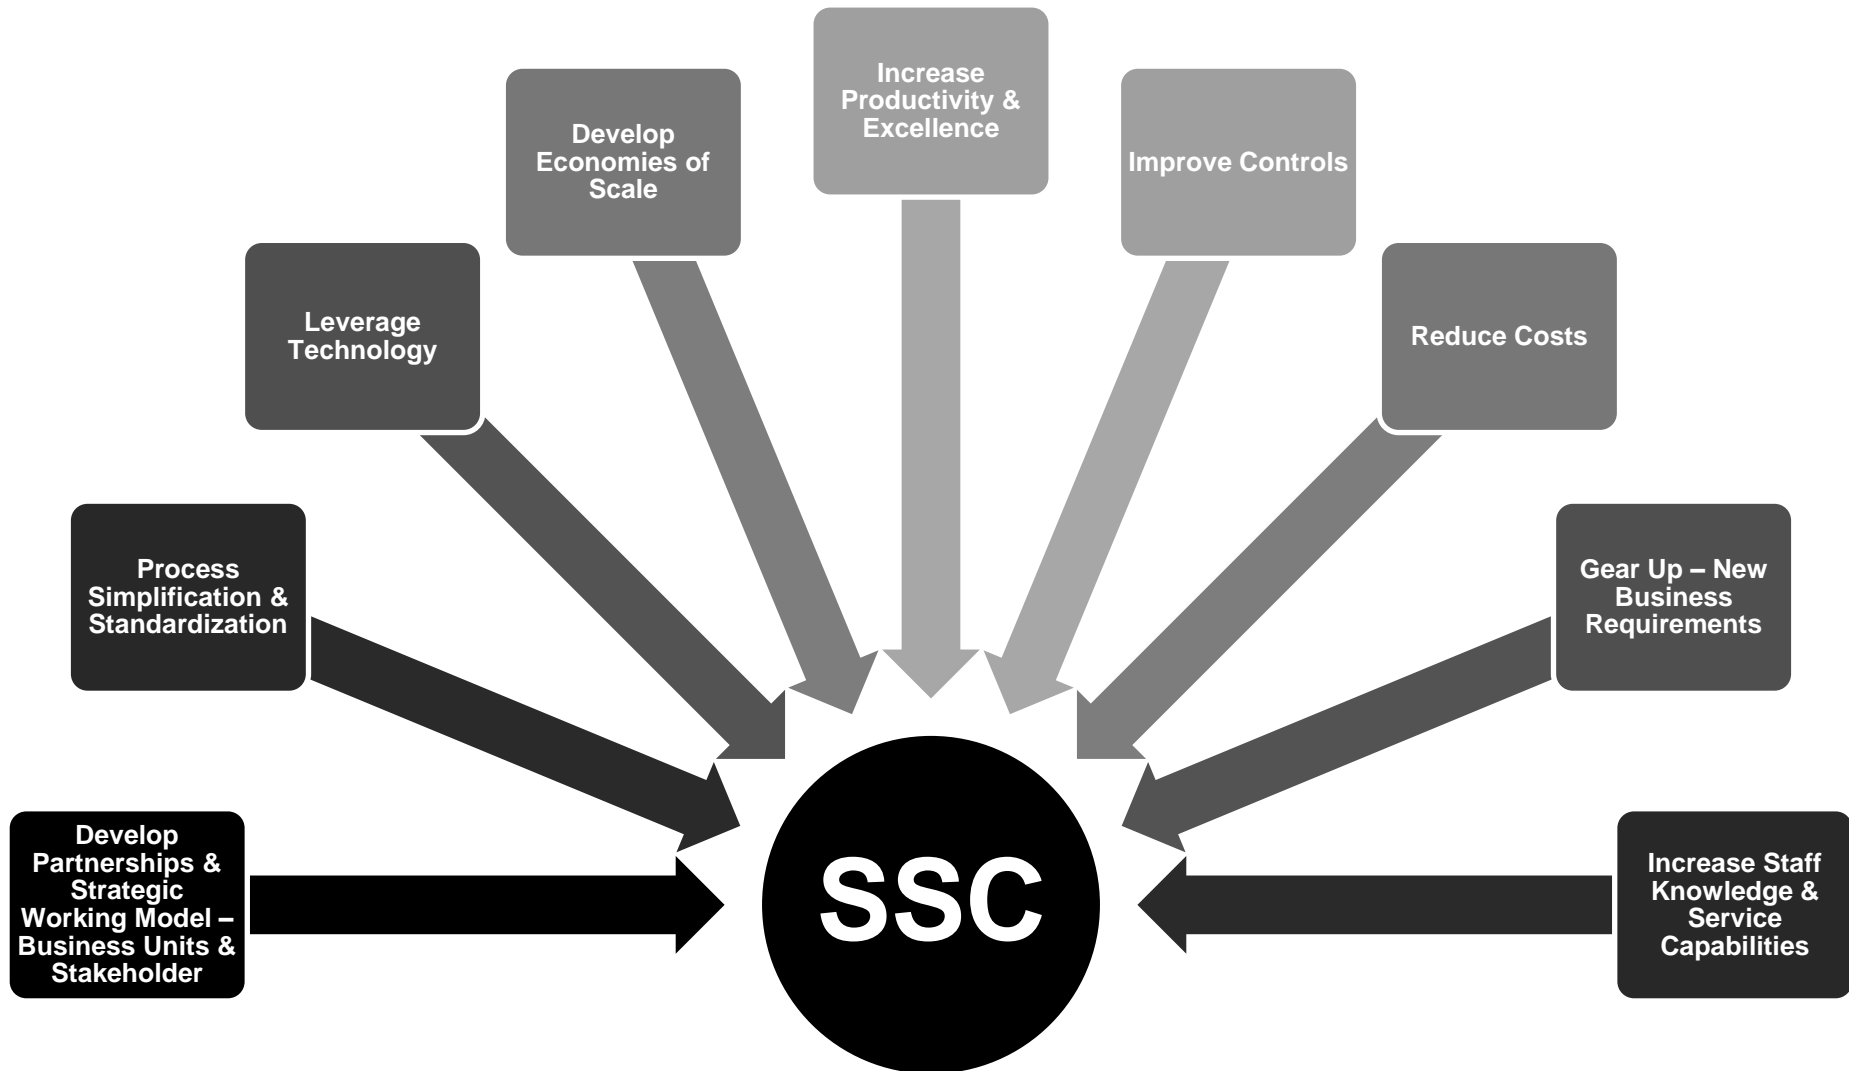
Increase Productivity & Excellence

Develop Economies of Scale

Improve Controls

Leverage Technology

Reduce Costs

Process Simplification & Standardization

Gear Up – New Business Requirements

Develop Partnerships & Strategic Working Model – Business Units & Stakeholder

SSC

Increase Staff Knowledge & Service Capabilities